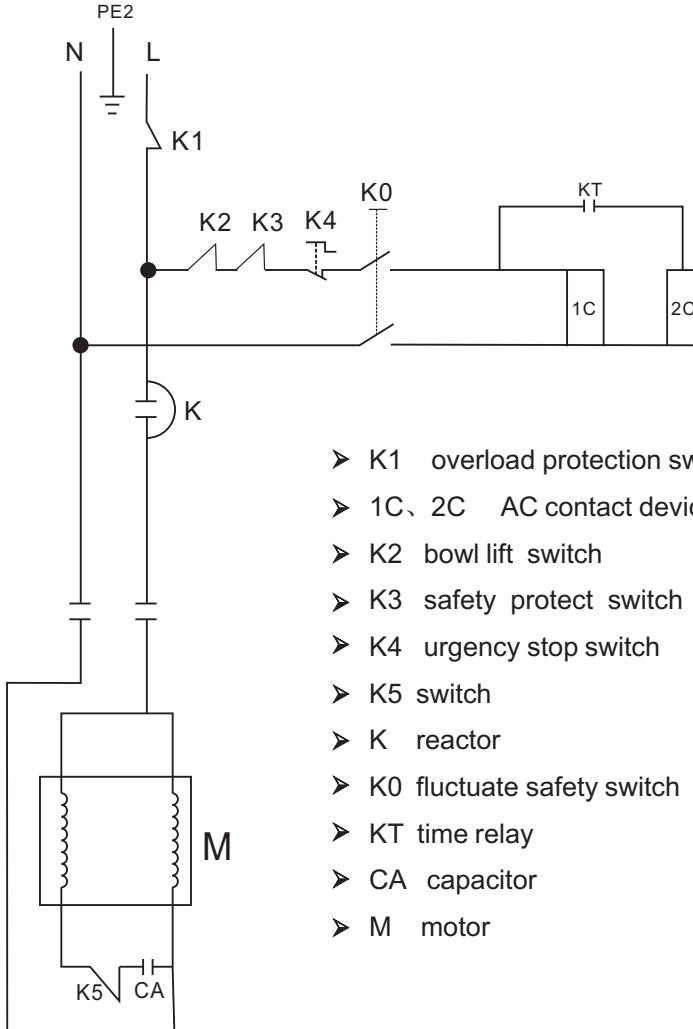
PE2
N
L
K1
K0
KT
K2 K3 K4
1C
2C
K
K1 overload protection sw
1C、2C AC contact devic
K2 bowl lift switch
K3 safety protect switch
K4 urgency stop switch
K5 switch
K reactor
K0 fluctuate safety switch
KT time relay
CA capacitor
M motor
M
K5
CA